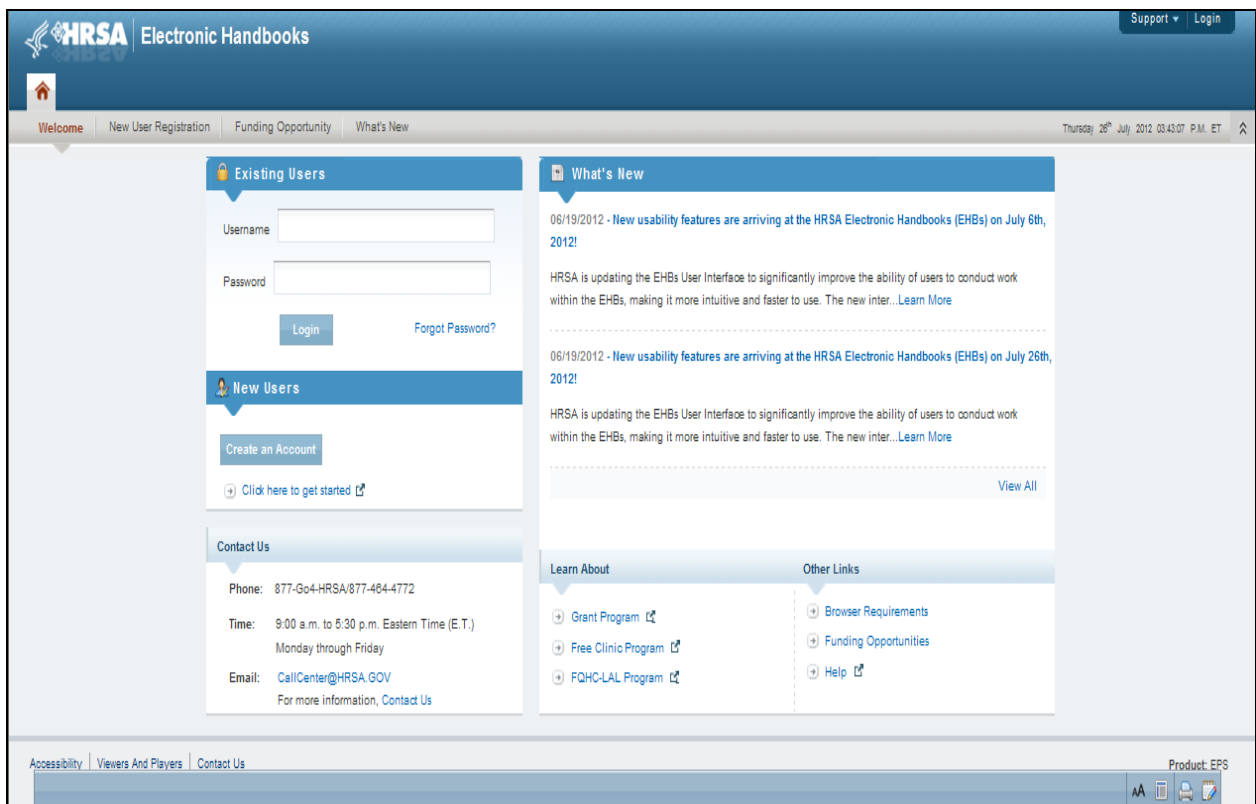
HRSA Electronic Handbooks

Support ▾ | Login

Welcome | New User Registration | Funding Opportunity | What's New

Thursday 26$^{th}$ July 2012 03:43:07 P.M. ET

Existing Users

Username

Password

Login

Forgot Password?

New Users

Create an Account

Click here to get started

Contact Us

Phone: 877-Go4-HRSA/877-464-4772

Time: 9:00 a.m. to 5:30 p.m. Eastern Time (E.T.) Monday through Friday

Email: CallCenter@HRSA.GOV For more information, Contact Us

What's New

06/19/2012 - New usability features are arriving at the HRSA Electronic Handbooks (EHBs) on July 6th, 2012!

HRSA is updating the EHBs User Interface to significantly improve the ability of users to conduct work within the EHBs, making it more intuitive and faster to use. The new inter...Learn More

06/19/2012 - New usability features are arriving at the HRSA Electronic Handbooks (EHBs) on July 26th, 2012!

HRSA is updating the EHBs User Interface to significantly improve the ability of users to conduct work within the EHBs, making it more intuitive and faster to use. The new inter...Learn More

View All

Learn About

Grant Program

Free Clinic Program

FQHC-LAL Program

Other Links

Browser Requirements

Funding Opportunities

Help

Accessibility | Viewers And Players | Contact Us

Product: EPS

AA